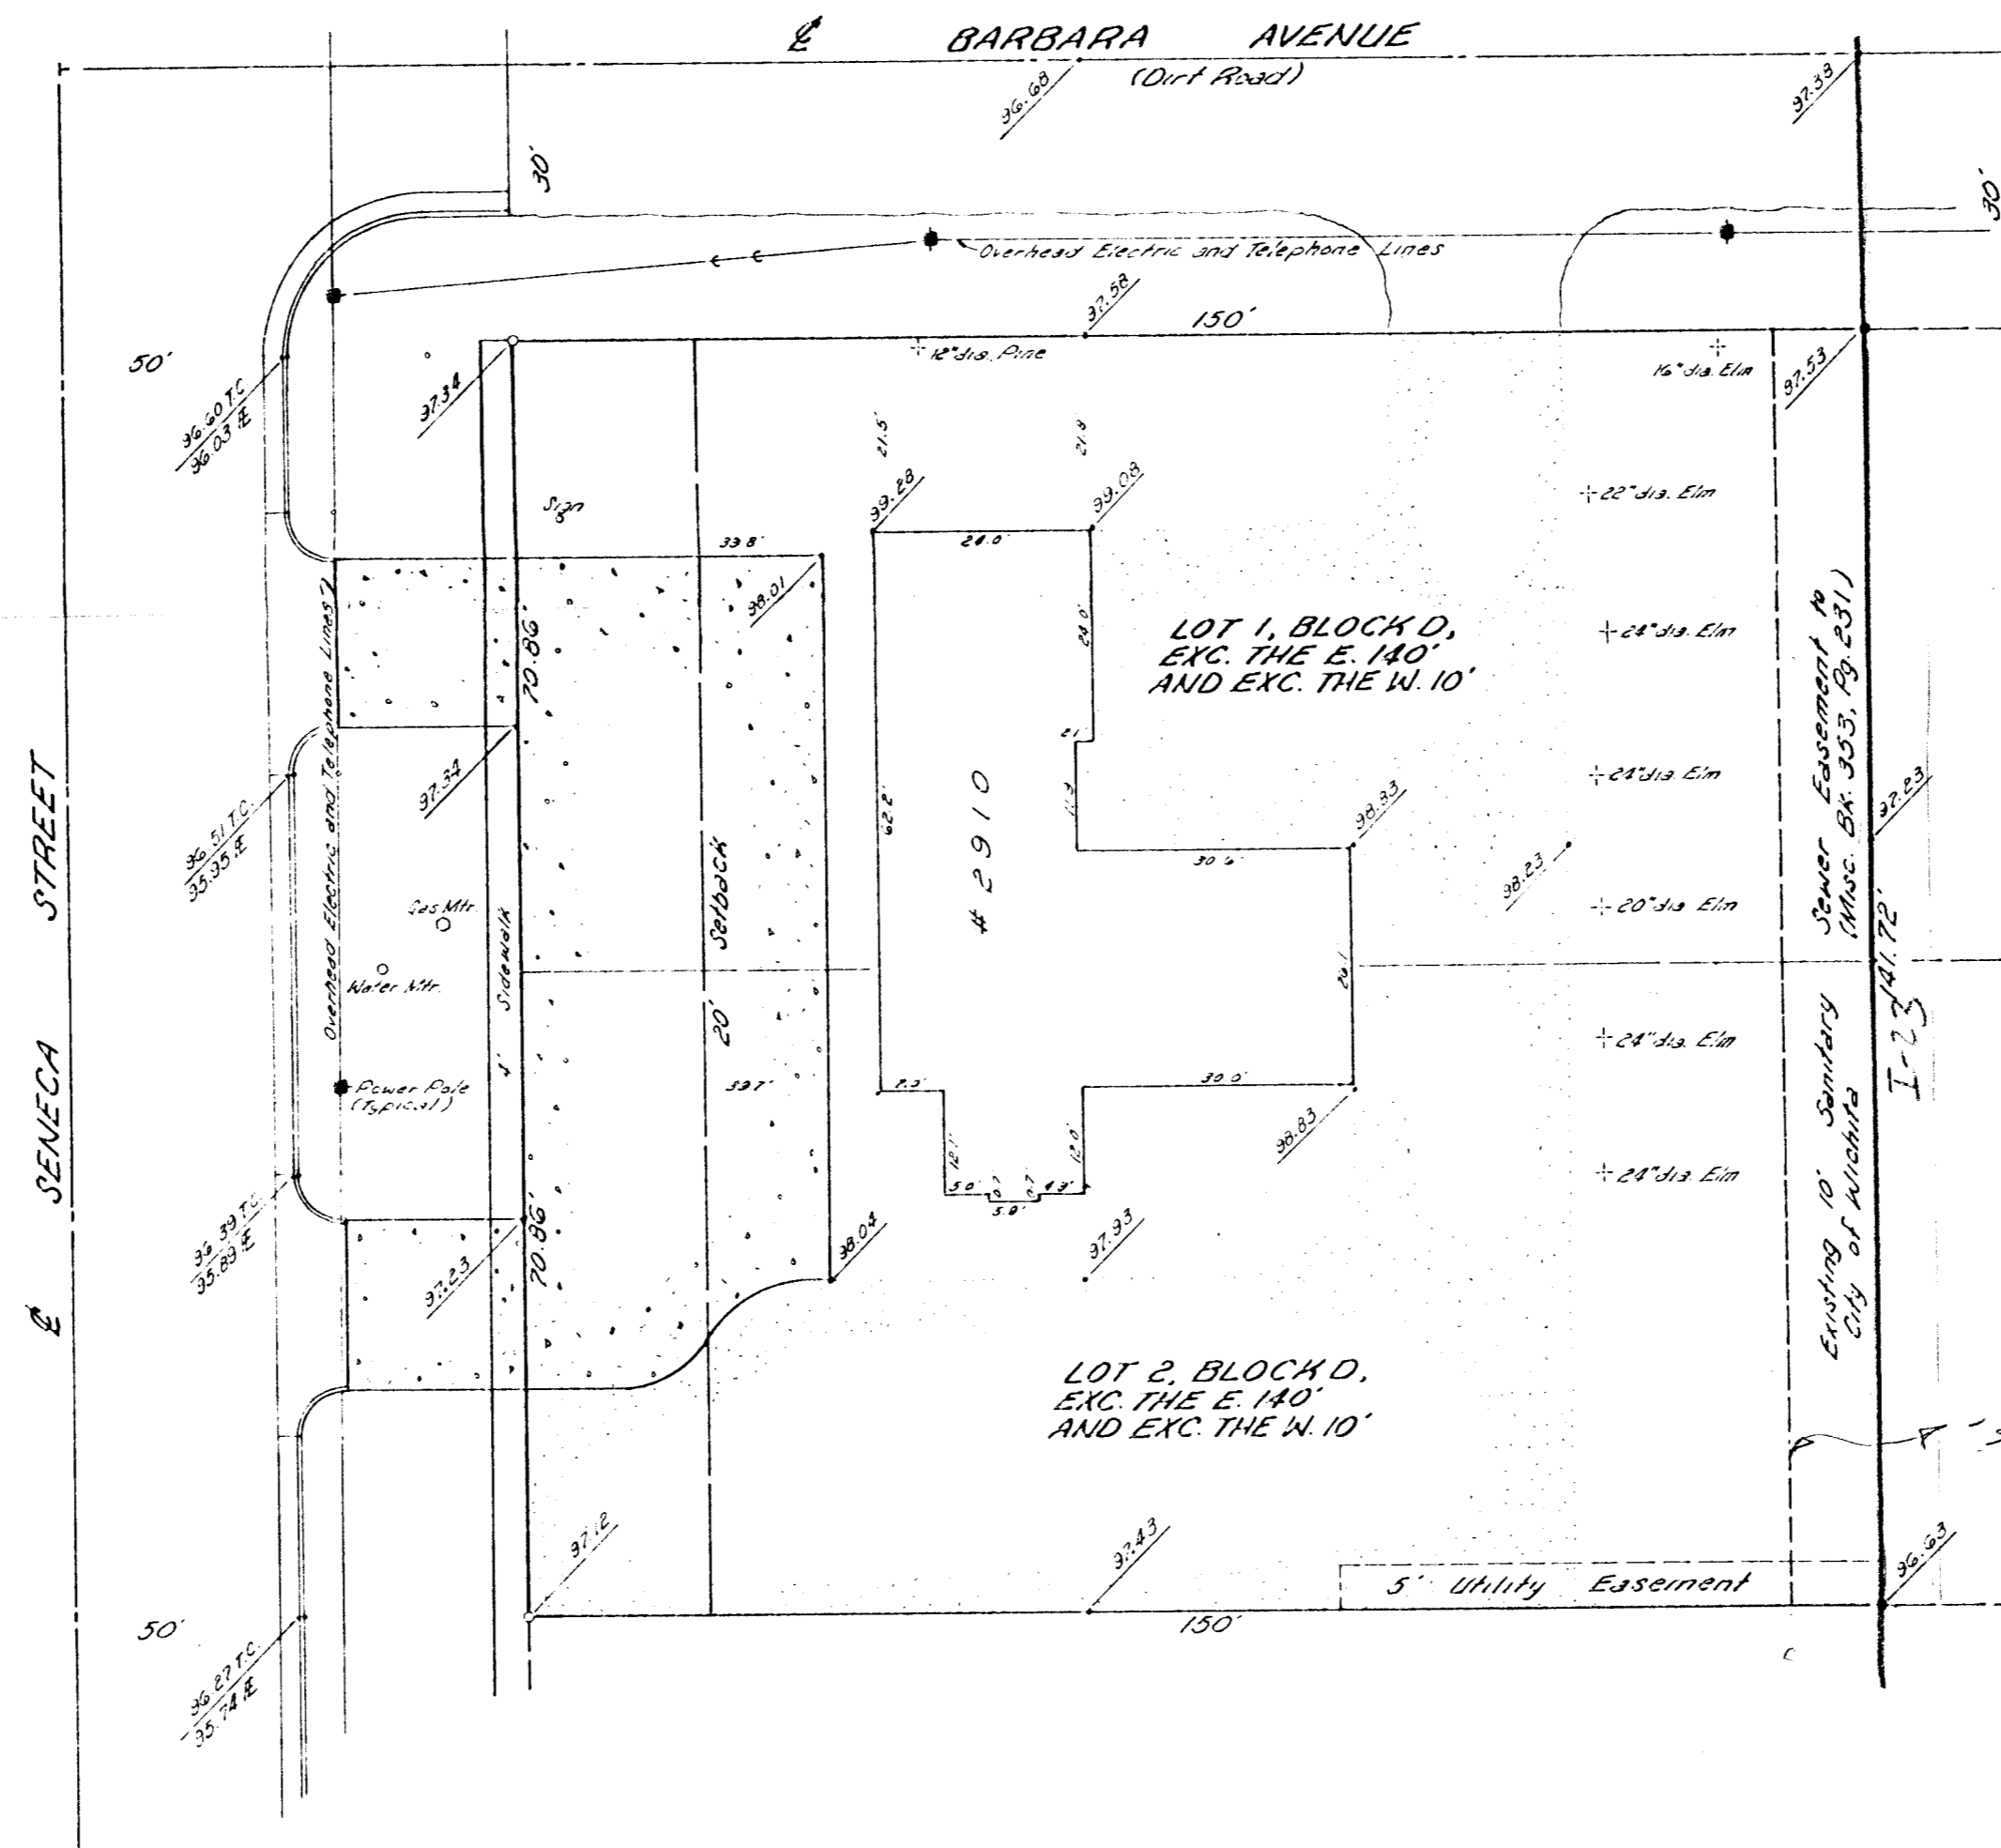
℄ BARBARA AVENUE
(Dirt Road)

96.68
97.38
30'
30'
Overhead Electric and Telephone Lines
97.58
150'
50'
96.60 T.C.
96.03 ℄
97.34
12" dia. Pine
16" dia. Elm
97.53
21.5
21.8
99.28
99.08
22" dia. Elm
Sign
33.8'
24.0'
98.01
24.0'
LOT 1, BLOCK D,
EXC. THE E. 140'
AND EXC. THE W. 10'
24" dia. Elm
Overhead Electric and Telephone Lines
70.86'
2.1
97.34
24" dia. Elm
96.51 T.C.
95.95 ℄
62.2'
# 2910
11.3
98.33
97.23
30.6'
98.23
STREET
Gas Mtr.
Sidewalk
Setback
20" dia. Elm
Sewer Easement to (Misc. Bk. 353, Pg. 231)
I-235 141.72'
Water Mtr.
20'
20.1
5'
24" dia. Elm
SENECA
Power Pole (Typical)
33.7'
7.5'
30.0'
98.83
12.1'
12.0'
24" dia. Elm
96.39 T.C.
95.89 ℄
5.0'
0.7
0.7
4.3'
5.0'
70.86'
38.04
97.93
97.23
Existing 10' Sanitary City of Wichita
℄
LOT 2, BLOCK D,
EXC. THE E. 140'
AND EXC. THE W. 10'
97.12
97.43
5' Utility Easement
96.63
50'
150'
96.27 T.C.
95.74 ℄